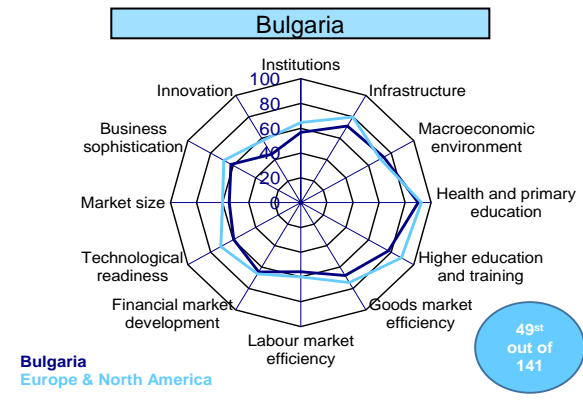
Bulgaria

Institutions
100
80
60
40
20
0
Infrastructure
Macroeconomic environment
Health and primary education
Higher education and training
Goods market efficiency
Labour market efficiency
Financial market development
Technological readiness
Market size
Business sophistication
Innovation

49st out of 141

Bulgaria
Europe & North America